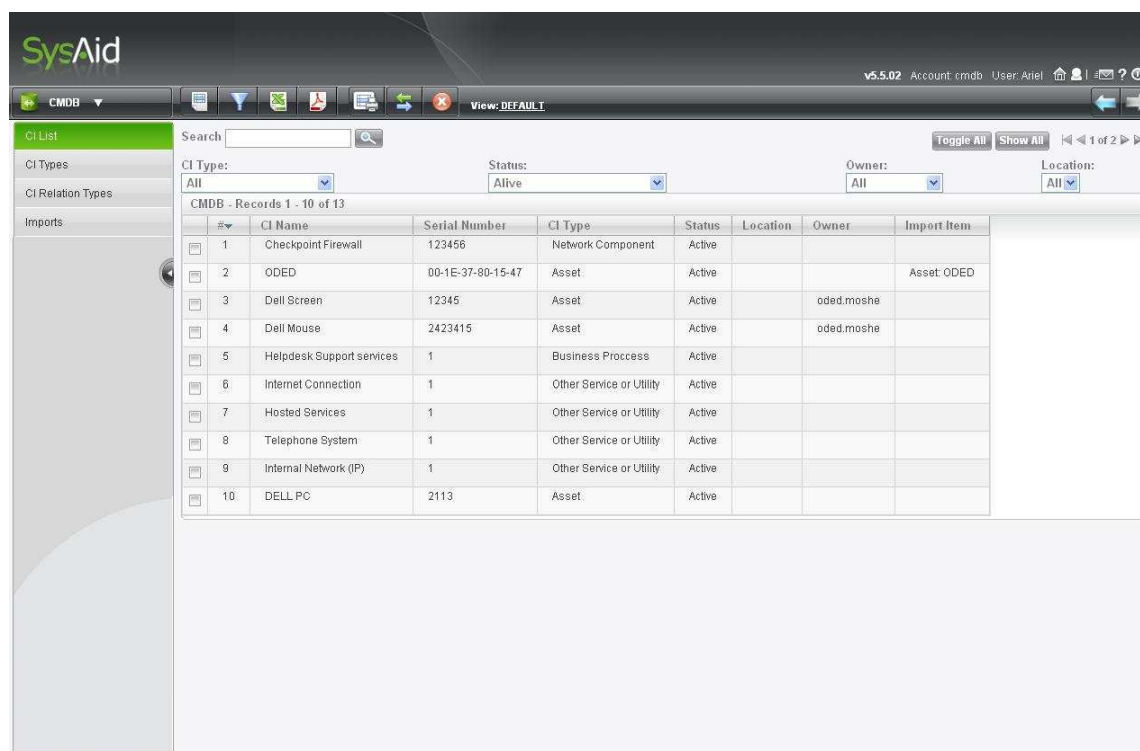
SysAid

v5.5.02 Account: cmdb User: Ariel

CMDB

View: DEFAULT

CI List
CI Types
CI Relation Types
Imports

Search

Toggle All Show All 1 of 2

CI Type: All
Status: Alive
Owner: All
Location: All

CMDB - Records 1 - 10 of 13

| # | CI Name | Serial Number | CI Type | Status | Location | Owner | Import Item |
|---|---|---|---|---|---|---|---|
| 1 | Checkpoint Firewall | 123456 | Network Component | Active | | | |
| 2 | ODED | 00-1E-37-80-15-47 | Asset | Active | | | Asset: ODED |
| 3 | Dell Screen | 12345 | Asset | Active | | oded.moshe | |
| 4 | Dell Mouse | 2423415 | Asset | Active | | oded.moshe | |
| 5 | Helpdesk Support services | 1 | Business Proccess | Active | | | |
| 6 | Internet Connection | 1 | Other Service or Utility | Active | | | |
| 7 | Hosted Services | 1 | Other Service or Utility | Active | | | |
| 8 | Telephone System | 1 | Other Service or Utility | Active | | | |
| 9 | Internal Network (IP) | 1 | Other Service or Utility | Active | | | |
| 10 | DELL PC | 2113 | Asset | Active | | | |